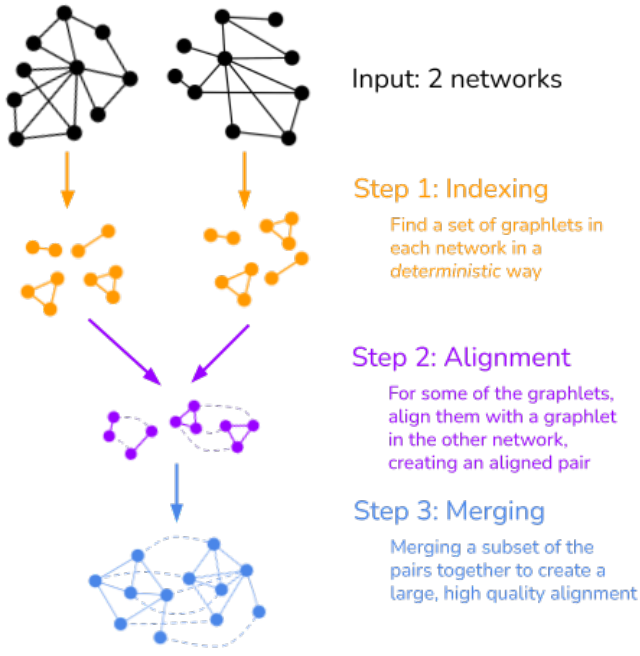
Input: 2 networks

Step 1: Indexing

Find a set of graphlets in each network in a *deterministic* way

Step 2: Alignment

For some of the graphlets, align them with a graphlet in the other network, creating an aligned pair

Step 3: Merging

Merging a subset of the pairs together to create a large, high quality alignment